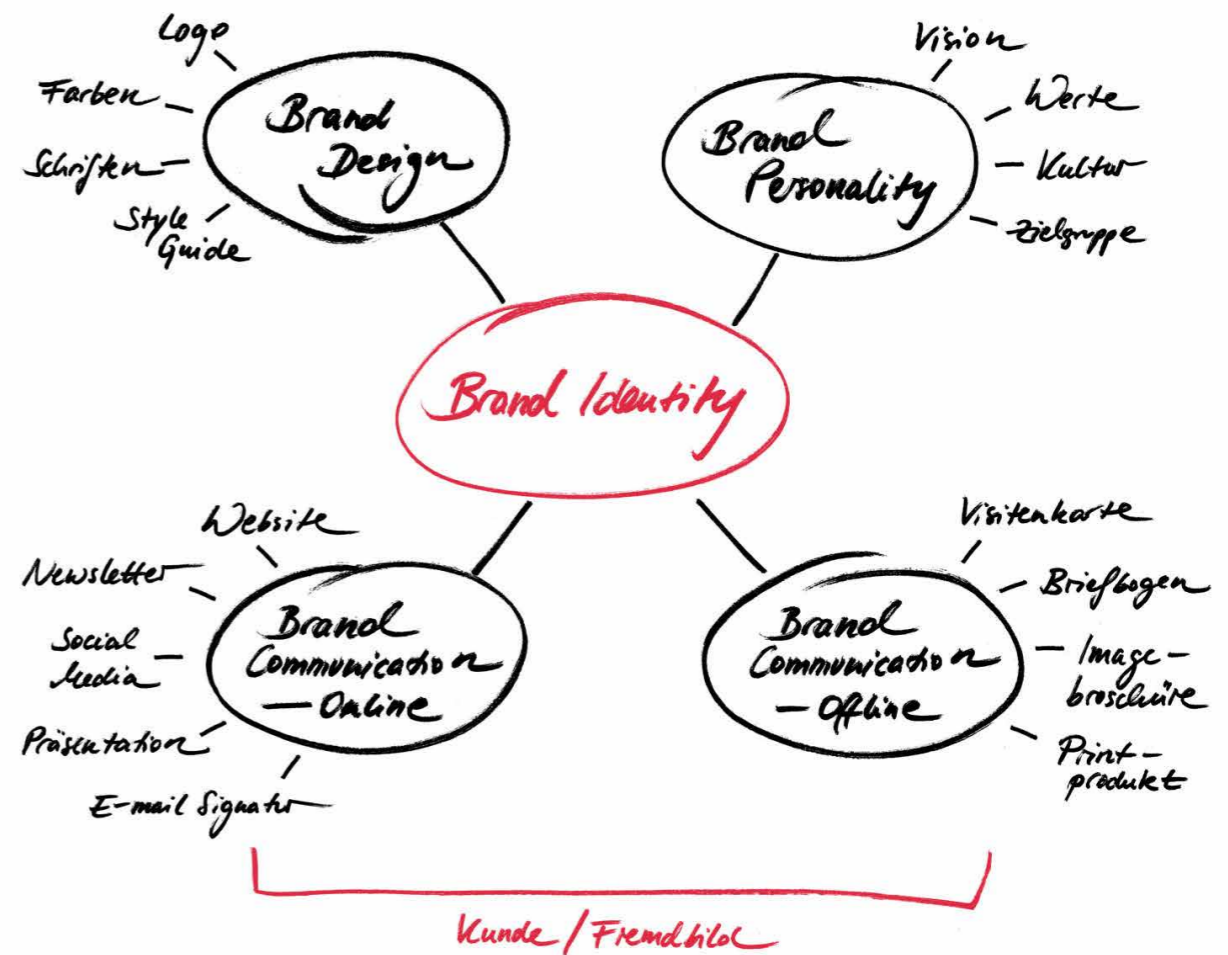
Logo

Farben

Schriften

Style Guide

Brand Design

Vision

Werte

Kultur

Zielgruppe

Brand Personality

Brand Identity

Website

Newsletter

Social Media

Präsentation

E-mail Signatur

Brand Communication – Online

Visitenkarte

Briefbogen

Image-broschüre

Print-produkt

Brand Communication – Offline

Kunde / Fremdbild